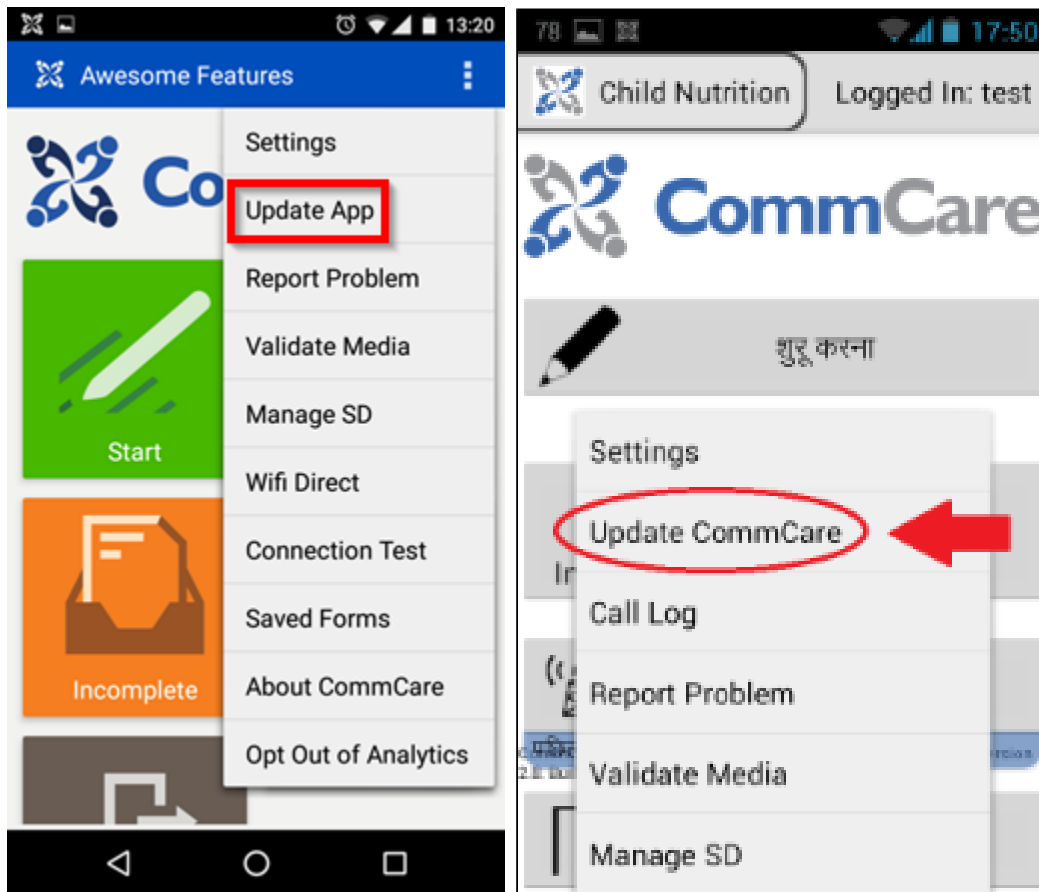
13:20

Awesome Features

Co

Settings

Update App

Report Problem

Validate Media

Manage SD

Wifi Direct

Connection Test

Saved Forms

About CommCare

Opt Out of Analytics

Start

Incomplete

78

17:50

Child Nutrition

Logged In: test

CommCare

शुरू करना

Settings

Update CommCare

Call Log

Report Problem

Validate Media

Manage SD